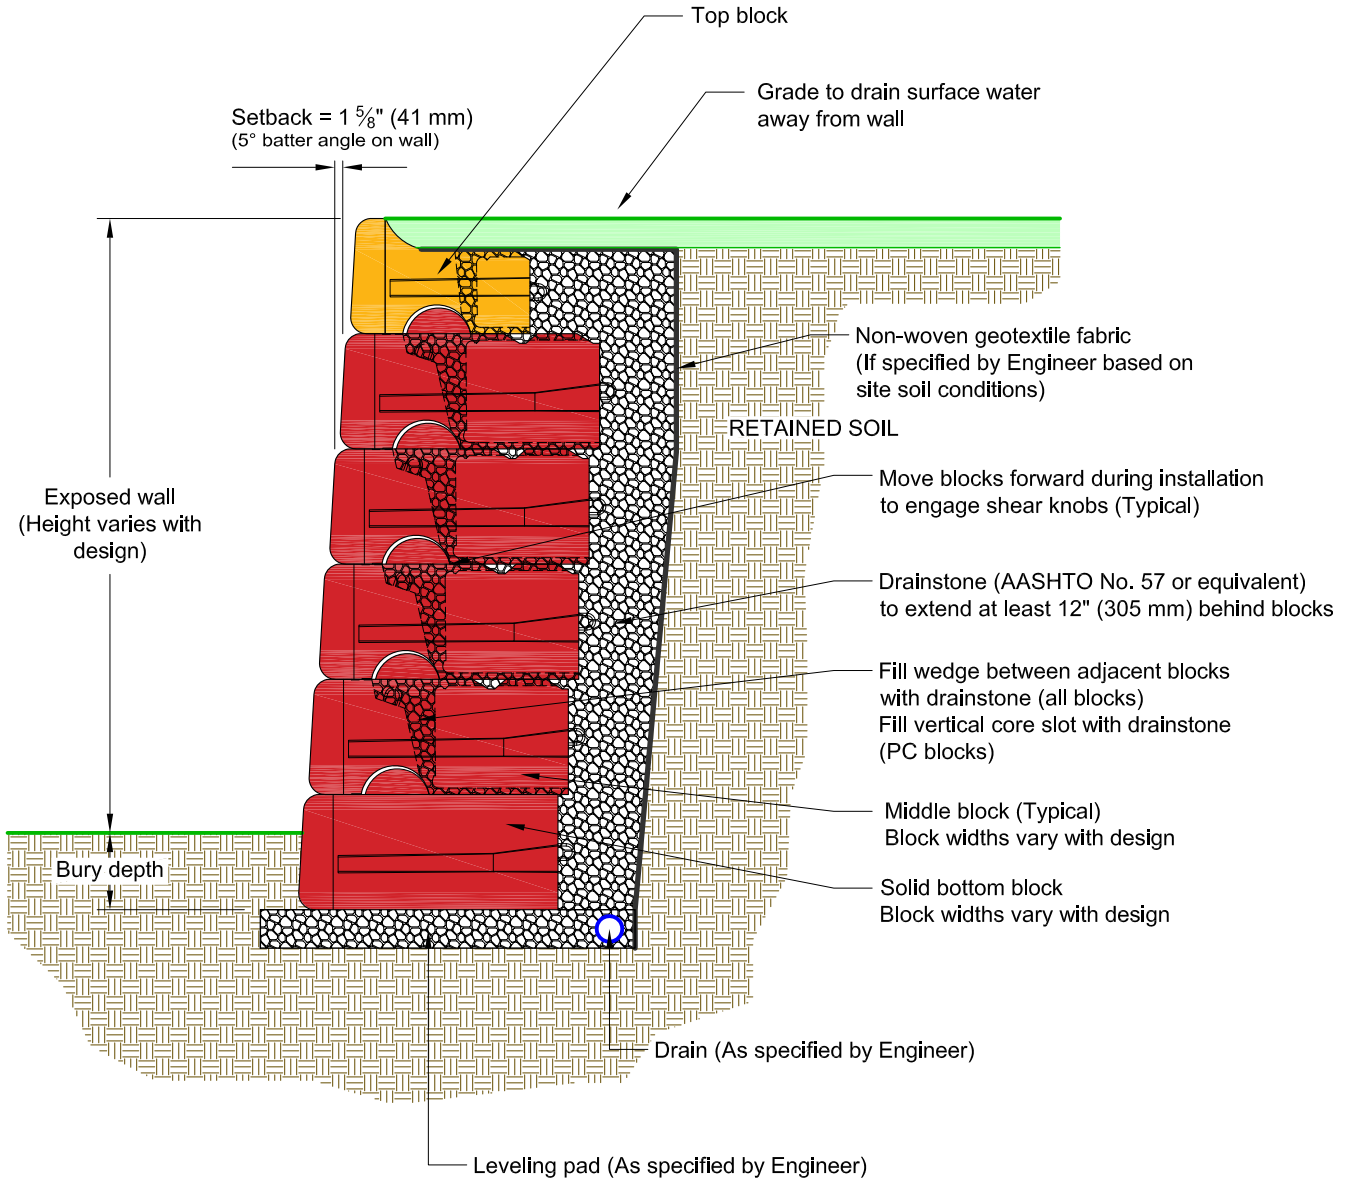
Top block

Grade to drain surface water away from wall

Setback = 1 $\frac{5}{8}$" (41 mm)
(5° batter angle on wall)

Non-woven geotextile fabric
(If specified by Engineer based on site soil conditions)

RETAINED SOIL

Move blocks forward during installation to engage shear knobs (Typical)

Exposed wall
(Height varies with design)

Drainstone (AASHTO No. 57 or equivalent) to extend at least 12" (305 mm) behind blocks

Fill wedge between adjacent blocks with drainstone (all blocks)
Fill vertical core slot with drainstone (PC blocks)

Middle block (Typical)
Block widths vary with design

Bury depth

Solid bottom block
Block widths vary with design

Drain (As specified by Engineer)

Leveling pad (As specified by Engineer)